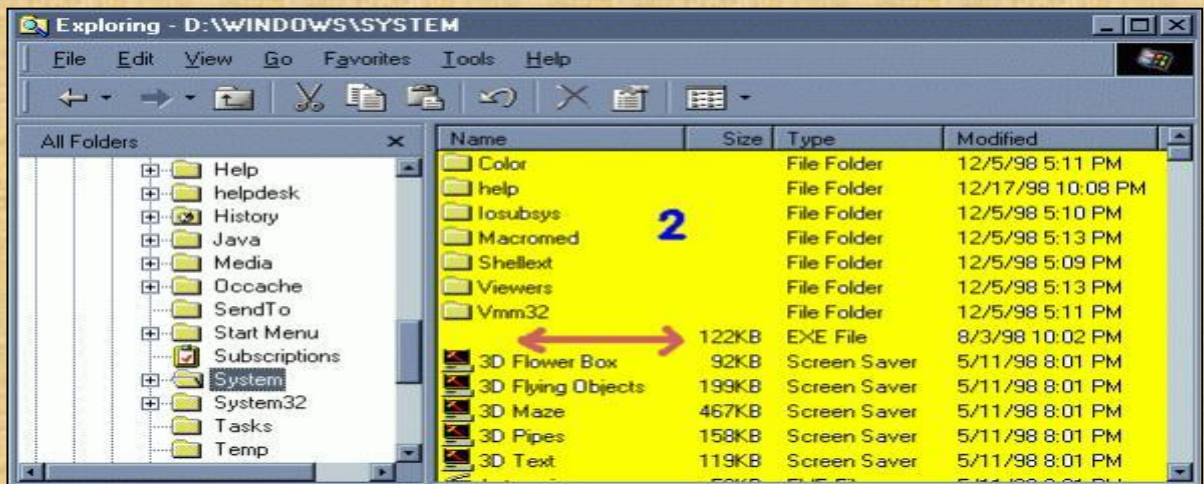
Exploring - D:\WINDOWS\SYSTEM

File Edit View Go Favorites Tools Help

All Folders ×

Help
helpdesk
History
Java
Media
Occache
SendTo
Start Menu
Subscriptions
System
System32
Tasks
Temp

| Name | Size | Type | Modified |
|---|---|---|---|
| Color | | File Folder | 12/5/98 5:11 PM |
| help | | File Folder | 12/17/98 10:08 PM |
| Iosubsys | | File Folder | 12/5/98 5:10 PM |
| Macromed | | File Folder | 12/5/98 5:13 PM |
| Shellext | | File Folder | 12/5/98 5:09 PM |
| Viewers | | File Folder | 12/5/98 5:13 PM |
| Vmm32 | | File Folder | 12/5/98 5:11 PM |
| | 122KB | EXE File | 8/3/98 10:02 PM |
| 3D Flower Box | 92KB | Screen Saver | 5/11/98 8:01 PM |
| 3D Flying Objects | 199KB | Screen Saver | 5/11/98 8:01 PM |
| 3D Maze | 467KB | Screen Saver | 5/11/98 8:01 PM |
| 3D Pipes | 158KB | Screen Saver | 5/11/98 8:01 PM |
| 3D Text | 119KB | Screen Saver | 5/11/98 8:01 PM |
| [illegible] | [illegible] | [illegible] | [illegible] |

2